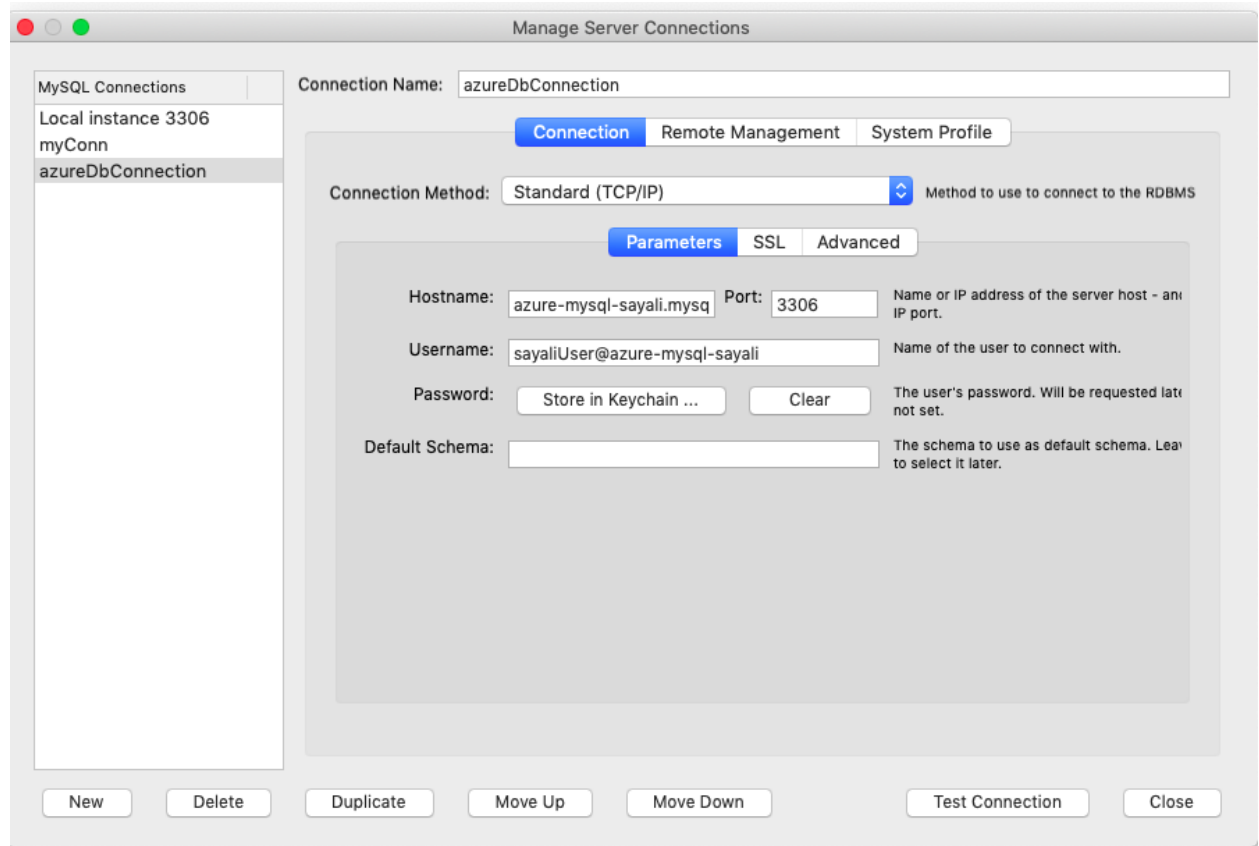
Manage Server Connections

MySQL Connections
Local instance 3306
myConn
azureDbConnection

Connection Name: azureDbConnection

Connection | Remote Management | System Profile

Connection Method: Standard (TCP/IP)
Method to use to connect to the RDBMS

Parameters | SSL | Advanced

Hostname: azure-mysql-sayali.mysq Port: 3306
Name or IP address of the server host - an IP port.

Username: sayaliUser@azure-mysql-sayali
Name of the user to connect with.

Password: Store in Keychain ... Clear
The user's password. Will be requested lat not set.

Default Schema:
The schema to use as default schema. Lea to select it later.

New Delete Duplicate Move Up Move Down Test Connection Close